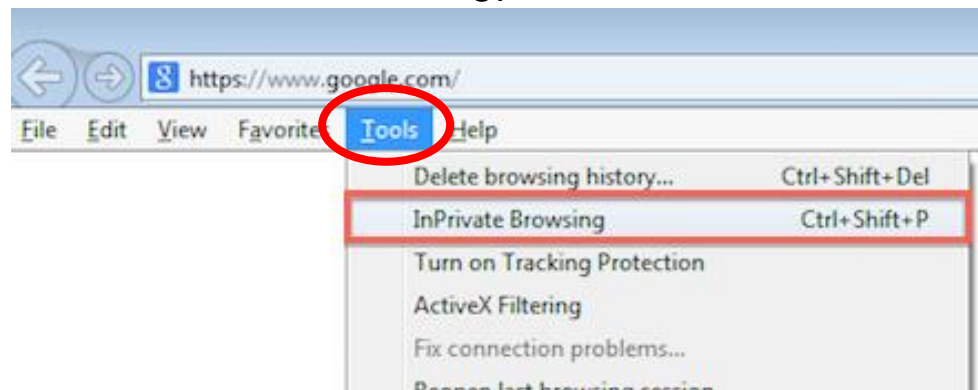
https://www.google.com/

File Edit View Favorites Tools Help

Delete browsing history... Ctrl+Shift+Del
InPrivate Browsing Ctrl+Shift+P
Turn on Tracking Protection
ActiveX Filtering
Fix connection problems...
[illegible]